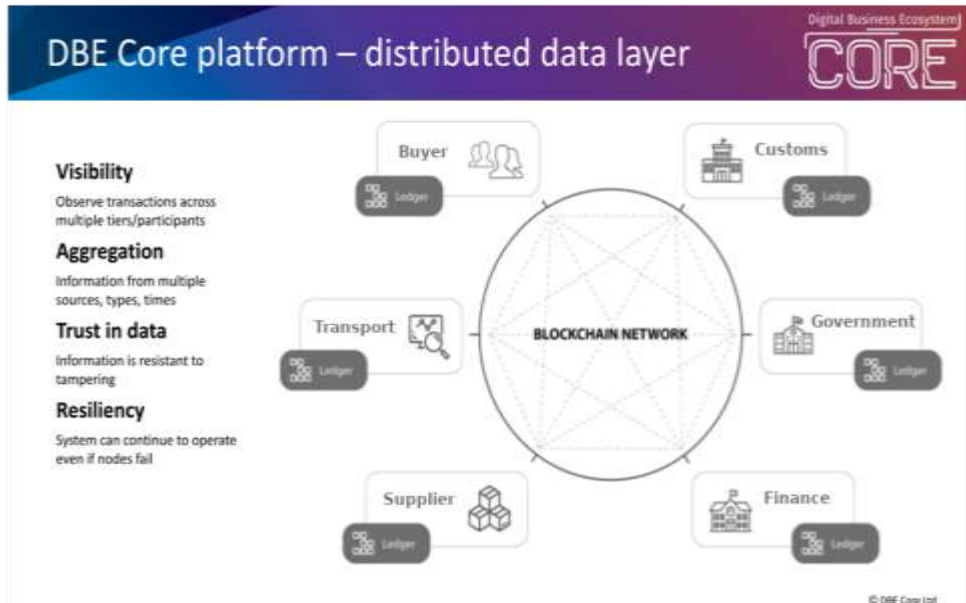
DBE Core platform – distributed data layer

Digital Business Ecosystem
CORE

Visibility
Observe transactions across multiple tiers/participants

Aggregation
Information from multiple sources, types, times

Trust in data
Information is resistant to tampering

Resiliency
System can continue to operate even if nodes fail

Buyer
Ledger

Customs
Ledger

Transport
Ledger

BLOCKCHAIN NETWORK

Government
Ledger

Supplier
Ledger

Finance
Ledger

© DBE Core Ltd